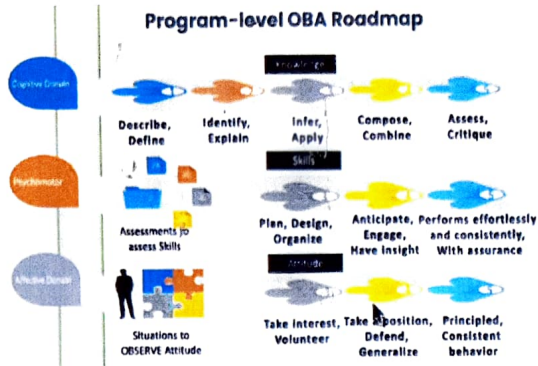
Program-level OBA Roadmap

Cognitive Domain

Knowledge

Describe, Define

Identify, Explain

Infer, Apply

Compose, Combine

Assess, Critique

Psychomotor

Skills

Assessments to assess Skills

Plan, Design, Organize

Anticipate, Engage, Have Insight

Performs effortlessly and consistently, With assurance

Affective Domain

Attitude

Situations to OBSERVE Attitude

Take interest, Volunteer

Take a position, Defend, Generalize

Principled, Consistent behavior